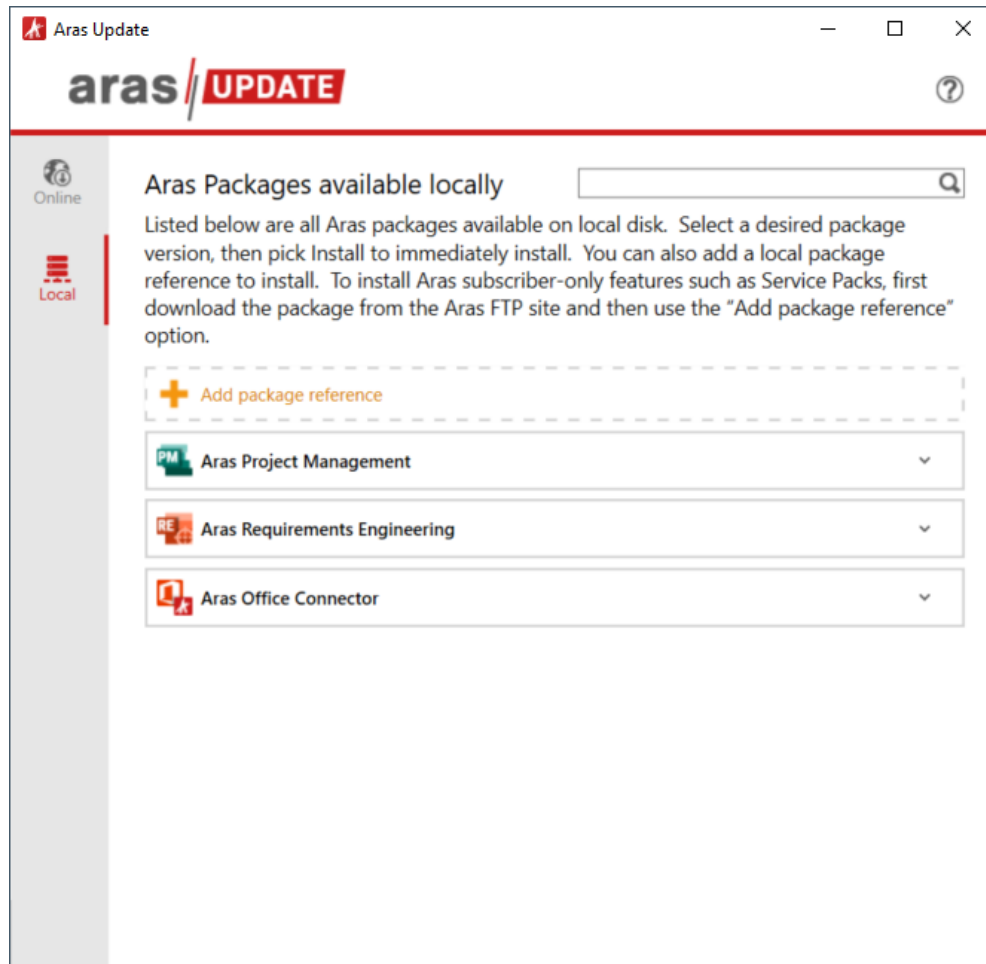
Aras Update

aras UPDATE

Online

Local

Aras Packages available locally

Listed below are all Aras packages available on local disk. Select a desired package version, then pick Install to immediately install. You can also add a local package reference to install. To install Aras subscriber-only features such as Service Packs, first download the package from the Aras FTP site and then use the "Add package reference" option.

Add package reference

PM Aras Project Management

RE Aras Requirements Engineering

Aras Office Connector